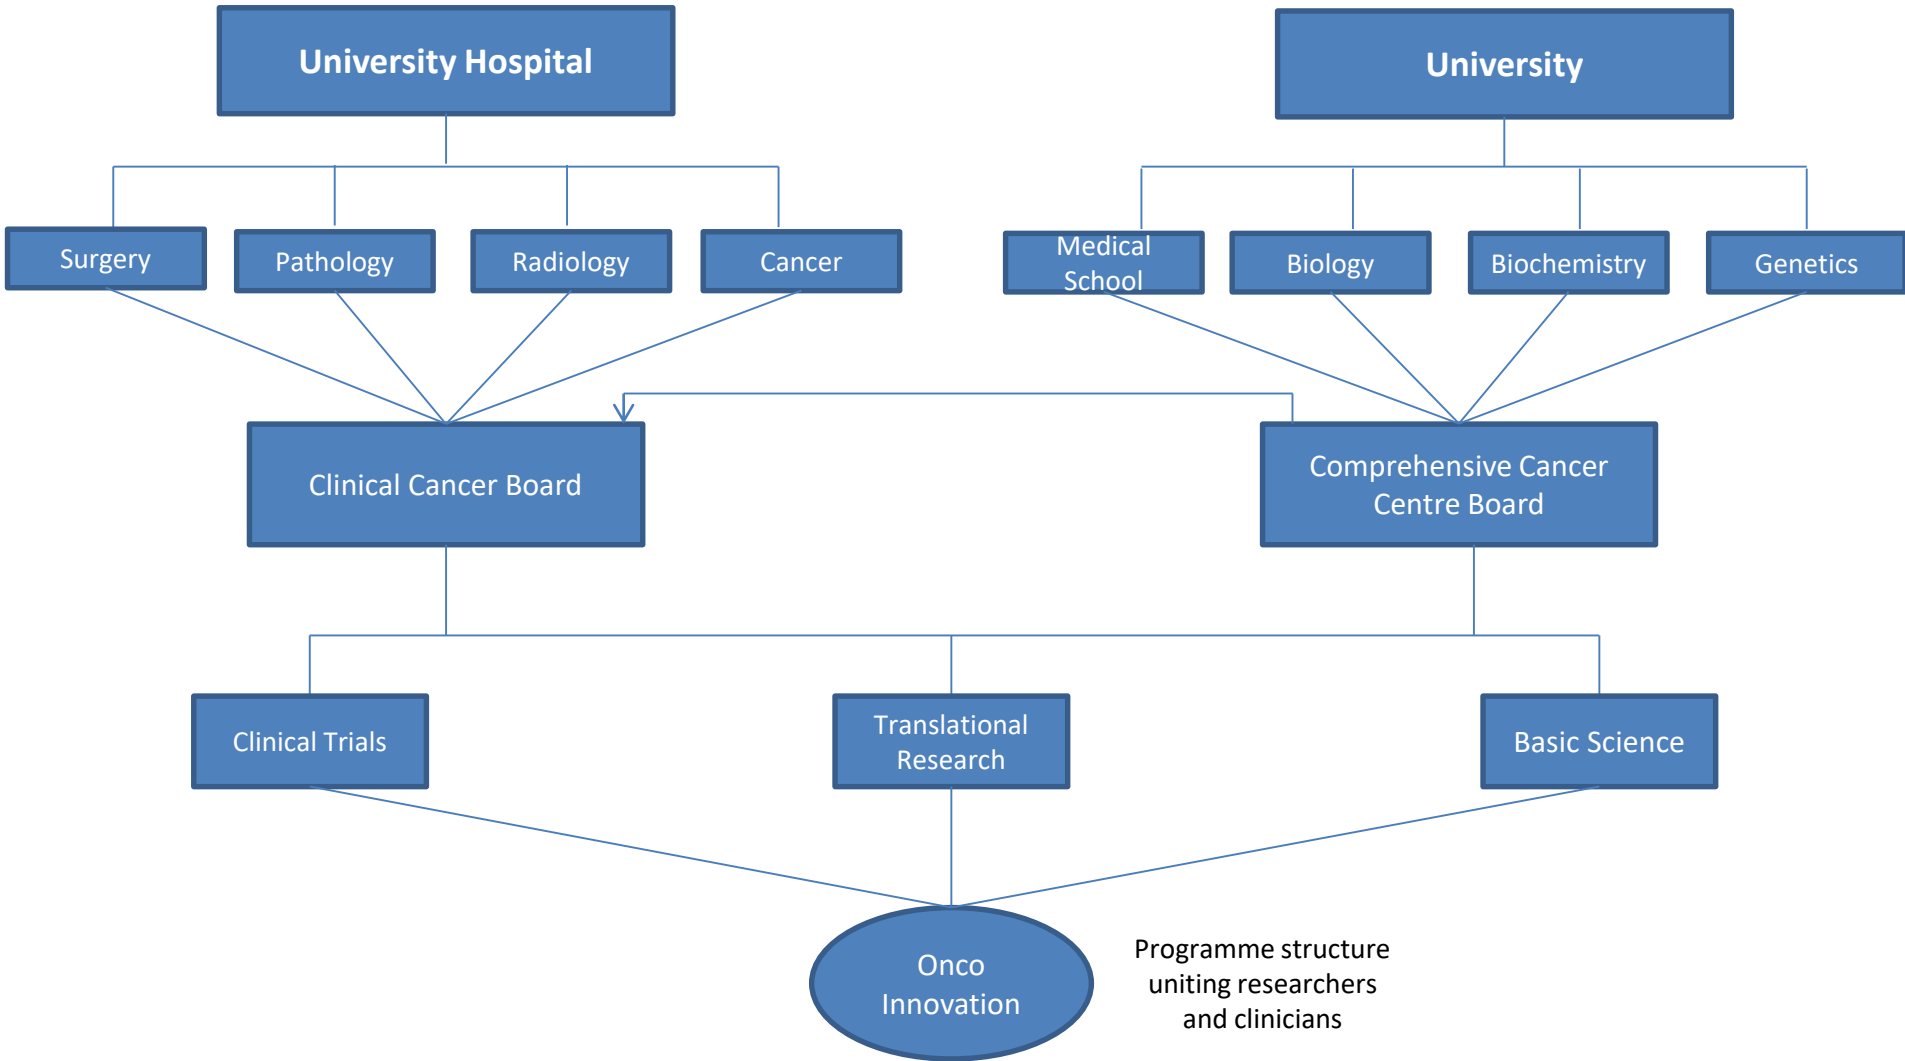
University Hospital

University

Surgery

Pathology

Radiology

Cancer

Medical School

Biology

Biochemistry

Genetics

Clinical Cancer Board

Comprehensive Cancer Centre Board

Clinical Trials

Translational Research

Basic Science

Onco Innovation

Programme structure uniting researchers and clinicians